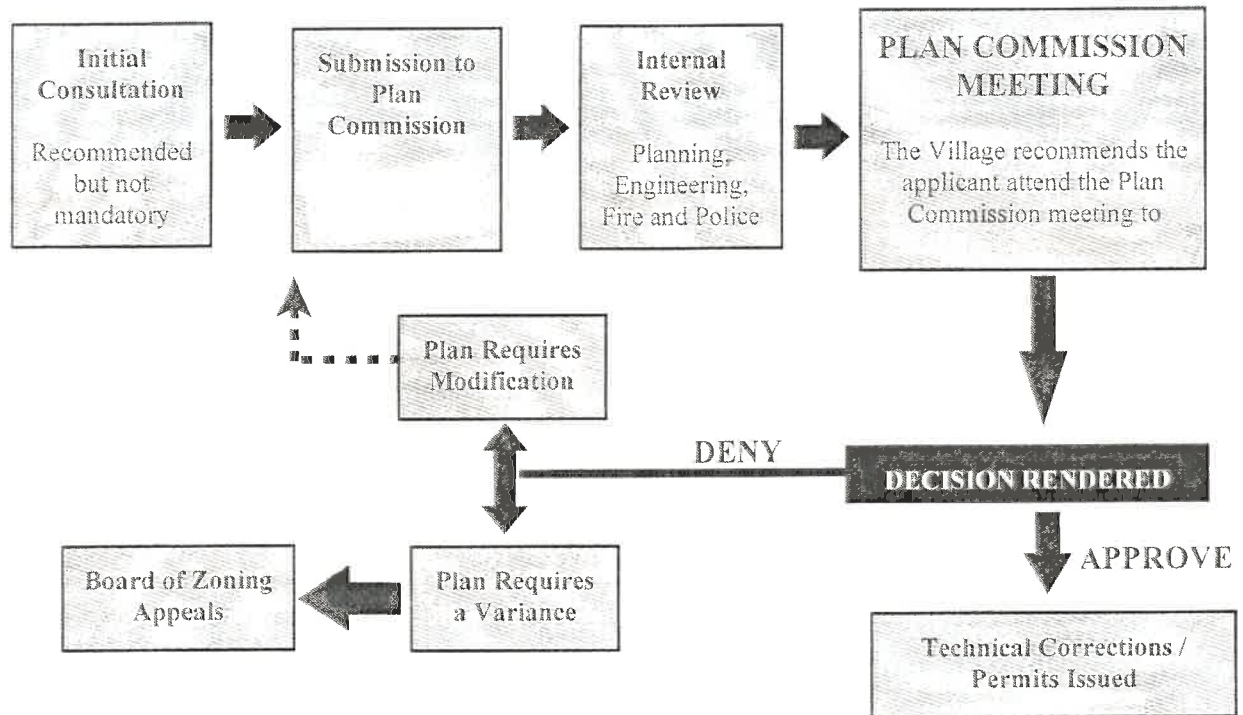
Initial Consultation

Recommended but not mandatory

Submission to Plan Commission

Internal Review

Planning, Engineering, Fire and Police

PLAN COMMISSION MEETING

The Village recommends the applicant attend the Plan Commission meeting to

Plan Requires Modification

DENY

DECISION RENDERED

APPROVE

Board of Zoning Appeals

Plan Requires a Variance

Technical Corrections / Permits Issued